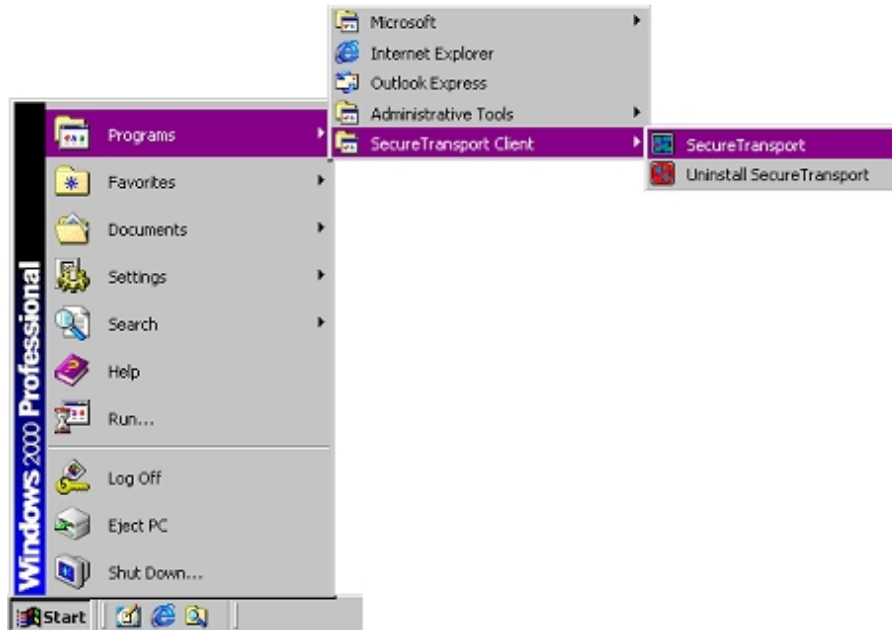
Microsoft
Internet Explorer
Outlook Express
Administrative Tools
SecureTransport Client
SecureTransport
Uninstall SecureTransport

Windows 2000 Professional

Programs
Favorites
Documents
Settings
Search
Help
Run...
Log Off
Eject PC
Shut Down...

Start